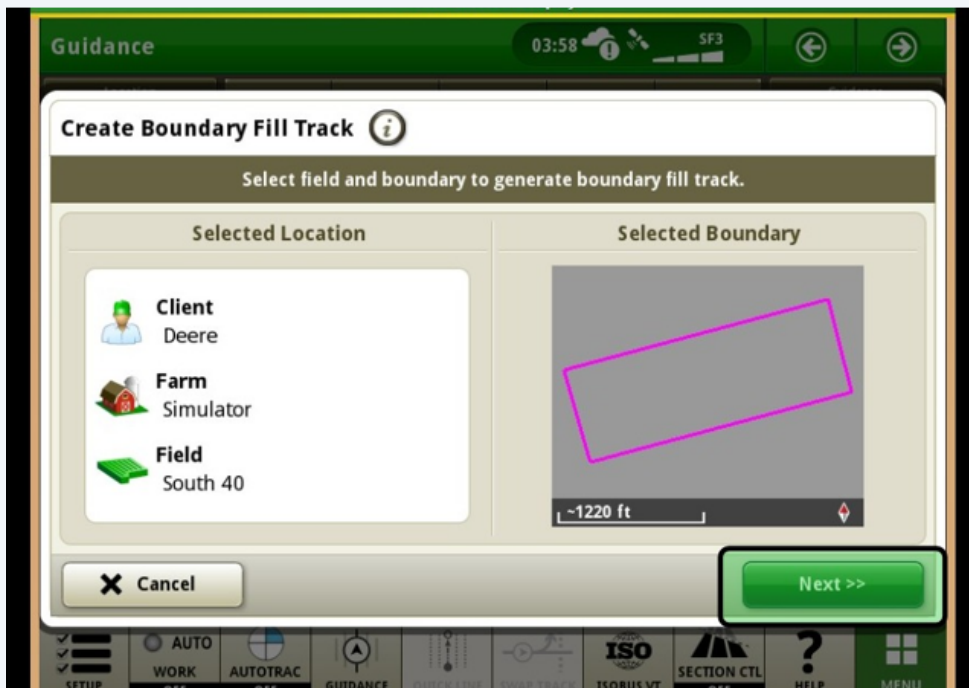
Guidance

03:58

SF3

Create Boundary Fill Track

Select field and boundary to generate boundary fill track.

Selected Location

Client
Deere

Farm
Simulator

Field
South 40

Selected Boundary

~1220 ft

Cancel

Next >>

AUTO
WORK

AUTOTRAC

GUIDANCE

ISO

SECTION CTL

?

SETUP

ISOBUS VT

HELP

MENU